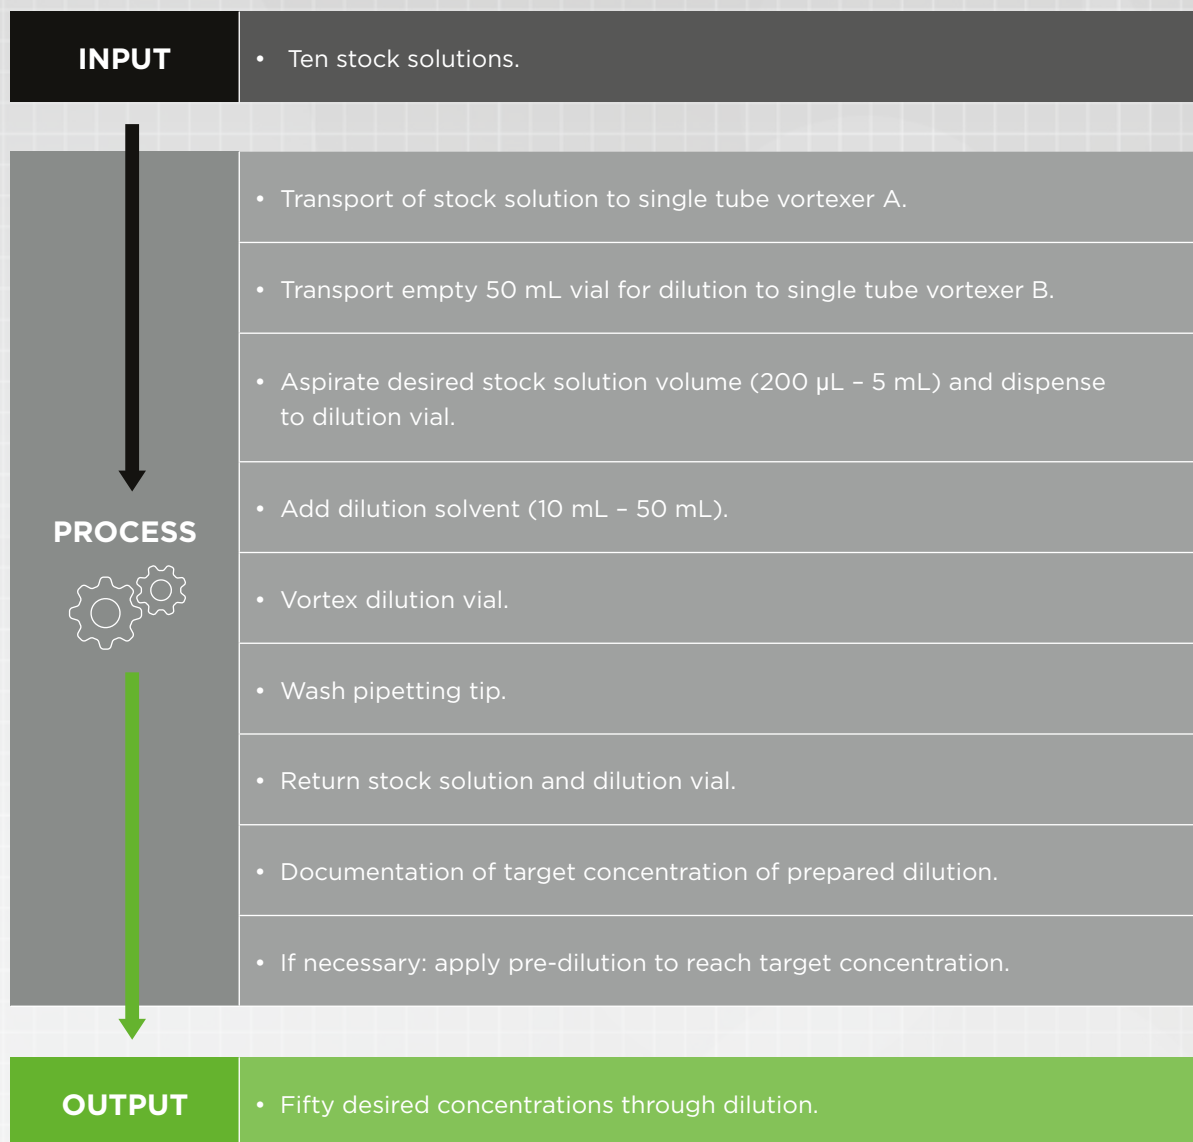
INPUT

• Ten stock solutions.

PROCESS

• Transport of stock solution to single tube vortexer A.

• Transport empty 50 mL vial for dilution to single tube vortexer B.

• Aspirate desired stock solution volume (200 µL – 5 mL) and dispense to dilution vial.

• Add dilution solvent (10 mL – 50 mL).

• Vortex dilution vial.

• Wash pipetting tip.

• Return stock solution and dilution vial.

• Documentation of target concentration of prepared dilution.

• If necessary: apply pre-dilution to reach target concentration.

OUTPUT

• Fifty desired concentrations through dilution.